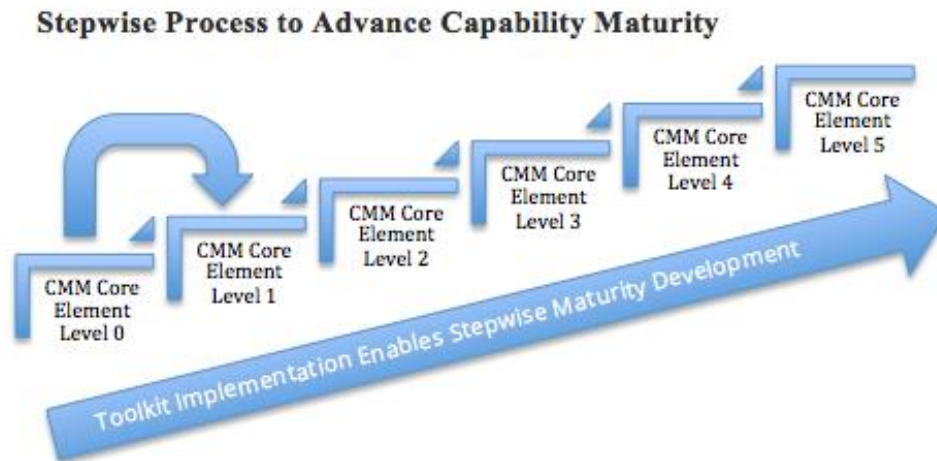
Stepwise Process to Advance Capability Maturity

CMM Core Element Level 0

CMM Core Element Level 1

CMM Core Element Level 2

CMM Core Element Level 3

CMM Core Element Level 4

CMM Core Element Level 5

Toolkit Implementation Enables Stepwise Maturity Development